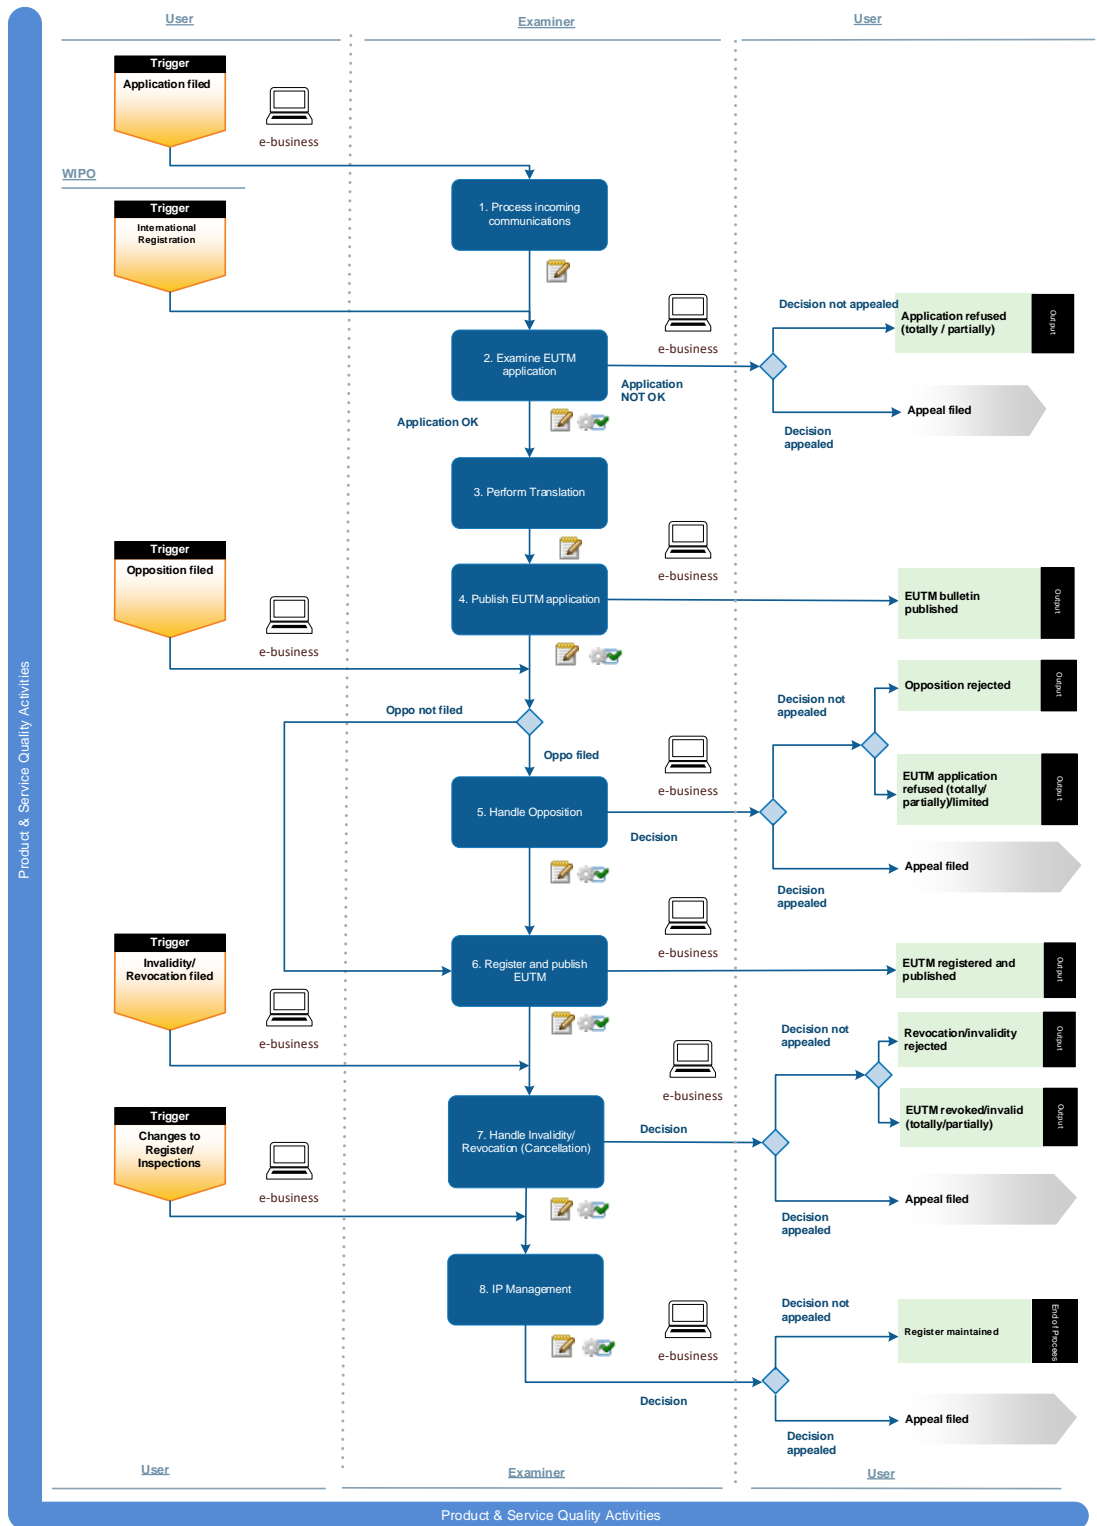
Product & Service Quality Activities

User

Examiner

User

Trigger
Application filed

e-business

WIPO

Trigger
International Registration

1. Process incoming communications

e-business

Decision not appealed

Application refused (totally / partially)

Output

2. Examine EUTM application

Application NOT OK

Appeal filed

Decision appealed

Application OK

3. Perform Translation

Trigger
Opposition filed

e-business

e-business

4. Publish EUTM application

EUTM bulletin published

Output

Opposition rejected

Output

Oppo not filed

Decision not appealed

Oppo filed

e-business

EUTM application refused (totally/ partially)/limited

Output

5. Handle Opposition

Decision

Appeal filed

Decision appealed

e-business

Trigger
Invalidity/ Revocation filed

6. Register and publish EUTM

EUTM registered and published

Output

e-business

Decision not appealed

Revocation/invalidity rejected

Output

e-business

EUTM revoked/invalid (totally/partially)

Output

Trigger
Changes to Register/ Inspections

7. Handle Invalidity/ Revocation (Cancellation)

Decision

e-business

Appeal filed

Decision appealed

8. IP Management

Decision not appealed

Register maintained

End of Process

e-business

Decision

Appeal filed

Decision appealed

User

Examiner

User

Product & Service Quality Activities